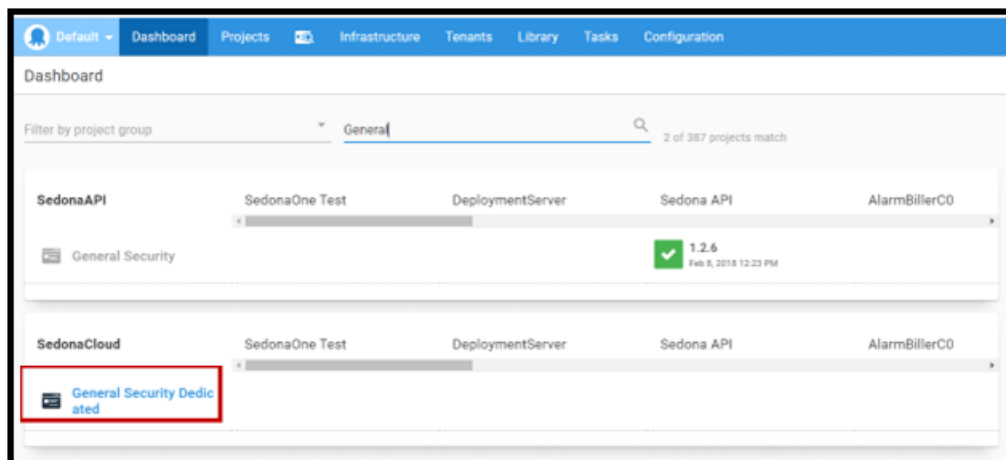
Default ▾ Dashboard Projects Infrastructure Tenants Library Tasks Configuration

Dashboard

Filter by project group

General

2 of 387 projects match

SedonaAPI

SedonaOne Test

DeploymentServer

Sedona API

AlarmBillerC0

General Security

1.2.6
Feb 8, 2018 12:23 PM

SedonaCloud

SedonaOne Test

DeploymentServer

Sedona API

AlarmBillerC0

General Security Dedicated